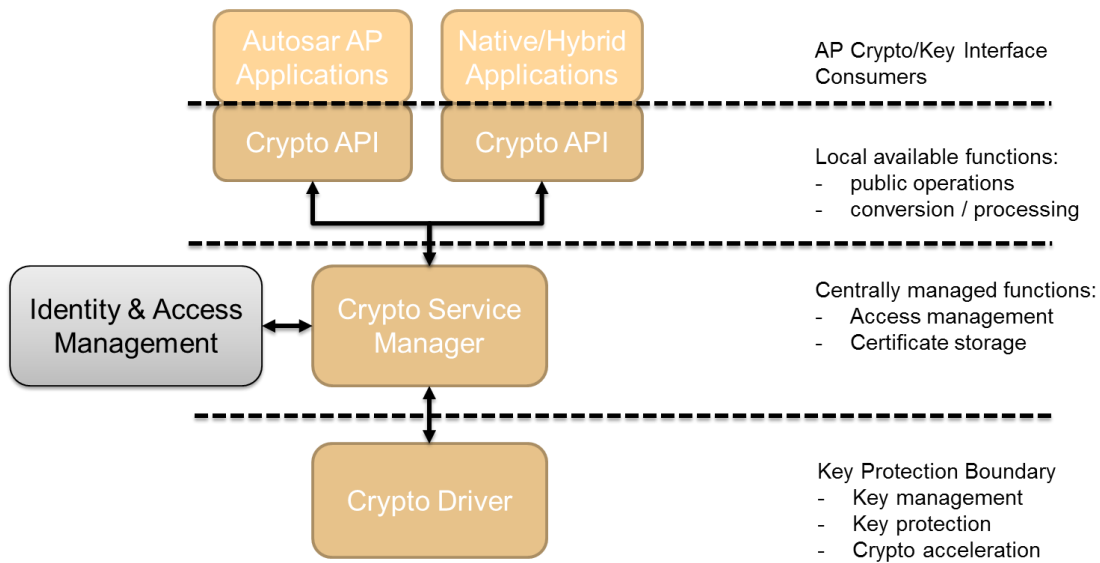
Autosar AP Applications

Native/Hybrid Applications

AP Crypto/Key Interface Consumers

Crypto API

Crypto API

Local available functions:
- public operations
- conversion / processing

Identity & Access Management

Crypto Service Manager

Centrally managed functions:
- Access management
- Certificate storage

Crypto Driver

Key Protection Boundary
- Key management
- Key protection
- Crypto acceleration